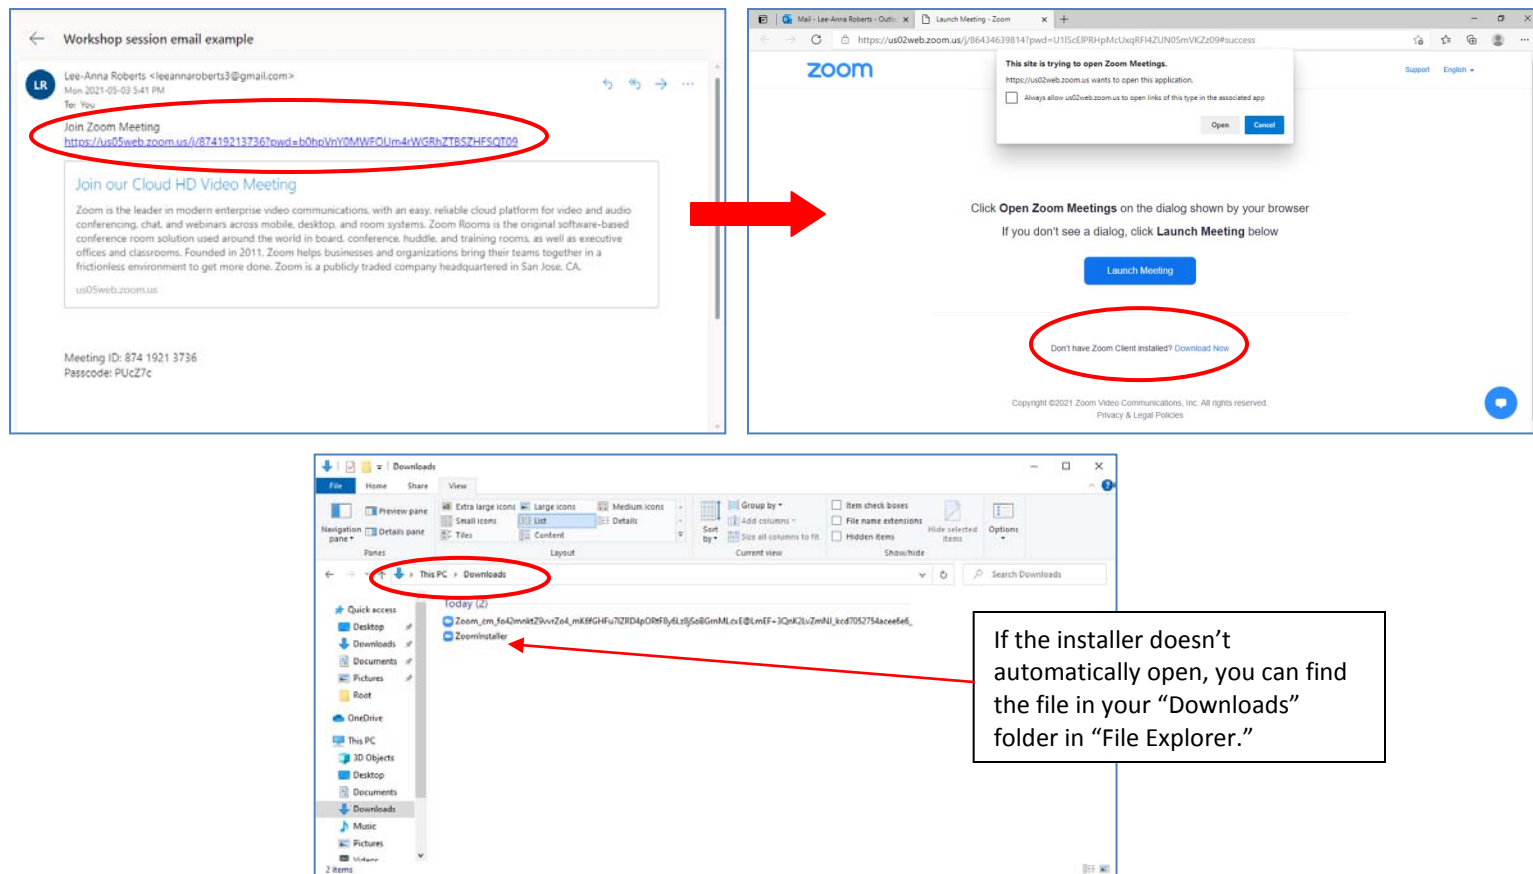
Workshop session email example

LR
Lee-Anna Roberts <leeannaroberts3@gmail.com>
Mon 2021-05-03 5:41 PM
To: You

Join Zoom Meeting
https://us05web.zoom.us/j/87419213736?pwd=b0hpVnY0MWFOUm4rWGRhZTBSZHFSQT09

Join our Cloud HD Video Meeting

Zoom is the leader in modern enterprise video communications, with an easy, reliable cloud platform for video and audio conferencing, chat, and webinars across mobile, desktop, and room systems. Zoom Rooms is the original software-based conference room solution used around the world in board, conference, huddle, and training rooms, as well as executive offices and classrooms. Founded in 2011, Zoom helps businesses and organizations bring their teams together in a frictionless environment to get more done. Zoom is a publicly traded company headquartered in San Jose, CA.

us05web.zoom.us

Meeting ID: 874 1921 3736
Passcode: PUcZ7c

Mail - Lee-Anna Roberts - Outlo
Launch Meeting - Zoom
https://us02web.zoom.us/j/86434639814?pwd=U1lScElPRHpMcUxqRFl4ZUN0SmVKZz09#success

zoom
Support English

This site is trying to open Zoom Meetings.
https://us02web.zoom.us wants to open this application.
Always allow us02web.zoom.us to open links of this type in the associated app
Open Cancel

Click Open Zoom Meetings on the dialog shown by your browser
If you don't see a dialog, click Launch Meeting below

Launch Meeting

Don't have Zoom Client installed? Download Now

Copyright ©2021 Zoom Video Communications, Inc. All rights reserved.
Privacy & Legal Policies

Downloads
File Home Share View
Navigation pane
Preview pane
Details pane
Panes
Extra large icons
Large icons
Medium icons
Small icons
List
Details
Tiles
Content
Layout
Sort by
Group by
Add columns
Size all columns to fit
Current view
Item check boxes
File name extensions
Hidden items
Hide selected items
Show/hide
Options

This PC > Downloads
Search Downloads

Quick access
Desktop
Downloads
Documents
Pictures
Root
OneDrive
This PC
3D Objects
Desktop
Documents
Downloads
Music
Pictures
Videos
2 items

Today (2)
Zoom_cm_fo42mnktZ9vvrZo4_mK6fGHFu7lZRD4pORtF8y6Lz8jSo8GmMLcxE@LmEF+3QnK2LvZmNJ_kcd7052754aceefe6_
ZoomInstaller

If the installer doesn’t automatically open, you can find the file in your “Downloads” folder in “File Explorer.”